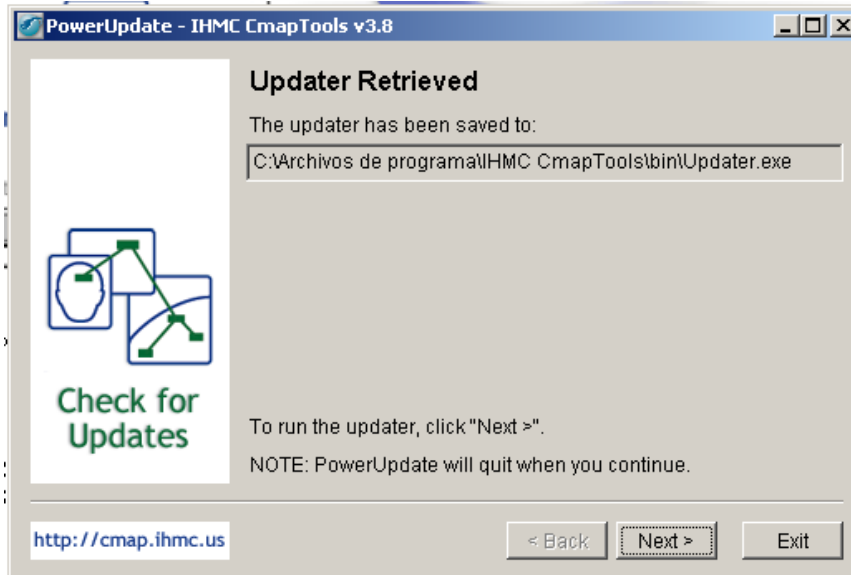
PowerUpdate - IHMC CmapTools v3.8

Updater Retrieved

The updater has been saved to:

C:\Archivos de programa\IHMC CmapTools\bin\Updater.exe

Check for Updates

To run the updater, click "Next >".

NOTE: PowerUpdate will quit when you continue.

http://cmap.ihmc.us

< Back

Next >

Exit